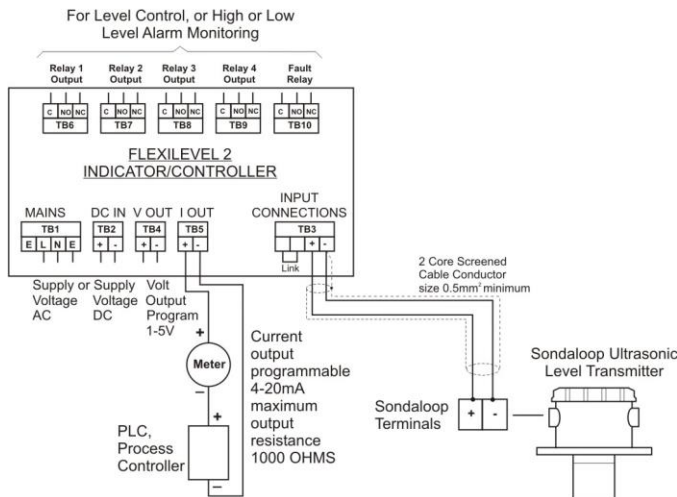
For Level Control, or High or Low Level Alarm Monitoring

Relay 1 Output
Relay 2 Output
Relay 3 Output
Relay 4 Output
Fault Relay

C NO NC
TB6
C NO NC
TB7
C NO NC
TB8
C NO NC
TB9
C NO NC
TB10

FLEXILEVEL 2
INDICATOR/CONTROLLER

MAINS
TB1
E L N E

DC IN
TB2
+ -

V OUT
TB4
+ -

I OUT
TB5
+ -

INPUT CONNECTIONS
TB3
+ -
Link

Supply or Supply Voltage AC
Supply Voltage DC
Volt Output Program 1-5V

2 Core Screened Cable Conductor size 0.5mm$^2$ minimum

+
Meter
-

Current output programmable 4-20mA maximum output resistance 1000 OHMS

+
PLC, Process Controller
-

Sondaloop Terminals
+ -

Sondaloop Ultrasonic Level Transmitter